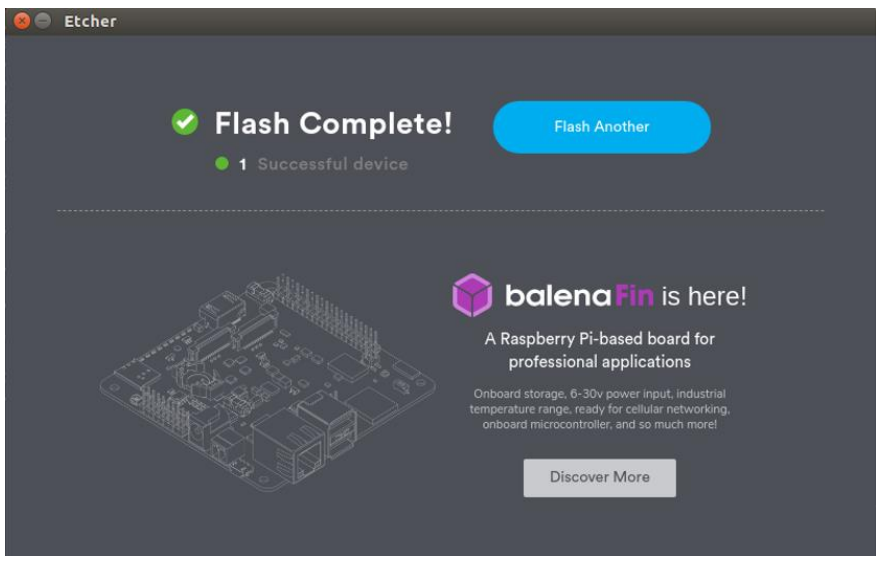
Etcher

Flash Complete!

1 Successful device

Flash Another

balenaFin is here!

A Raspberry Pi-based board for professional applications

Onboard storage, 6-30v power input, industrial temperature range, ready for cellular networking, onboard microcontroller, and so much more!

Discover More